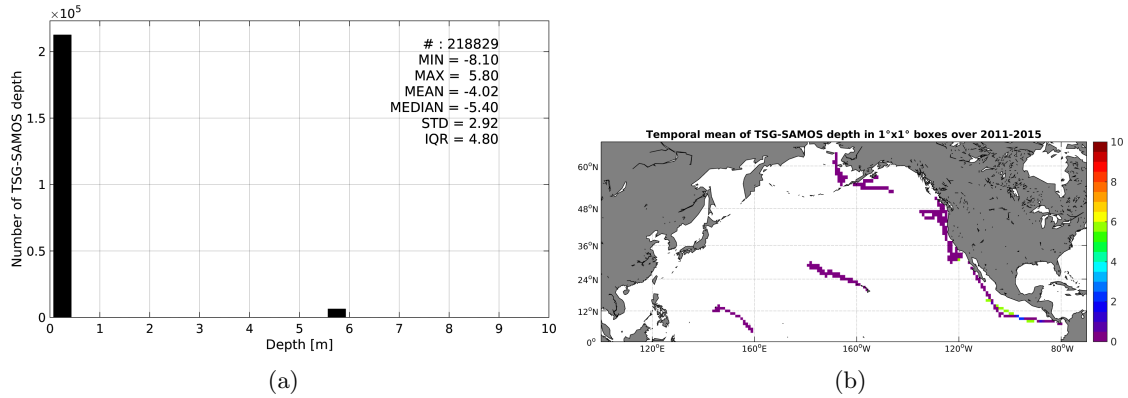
$\times 10^5$

Number of TSG-SAMOS depth

2
1.5
1
0.5
0

# : 218829
MIN = -8.10
MAX = 5.80
MEAN = -4.02
MEDIAN = -5.40
STD = 2.92
IQR = 4.80

0 1 2 3 4 5 6 7 8 9 10

Depth [m]

(a)

Temporal mean of TSG-SAMOS depth in 1°x1° boxes over 2011-2015

60°N
48°N
36°N
24°N
12°N
0°

120°E 160°E 160°W 120°W 80°W

10
8
6
4
2
0

(b)